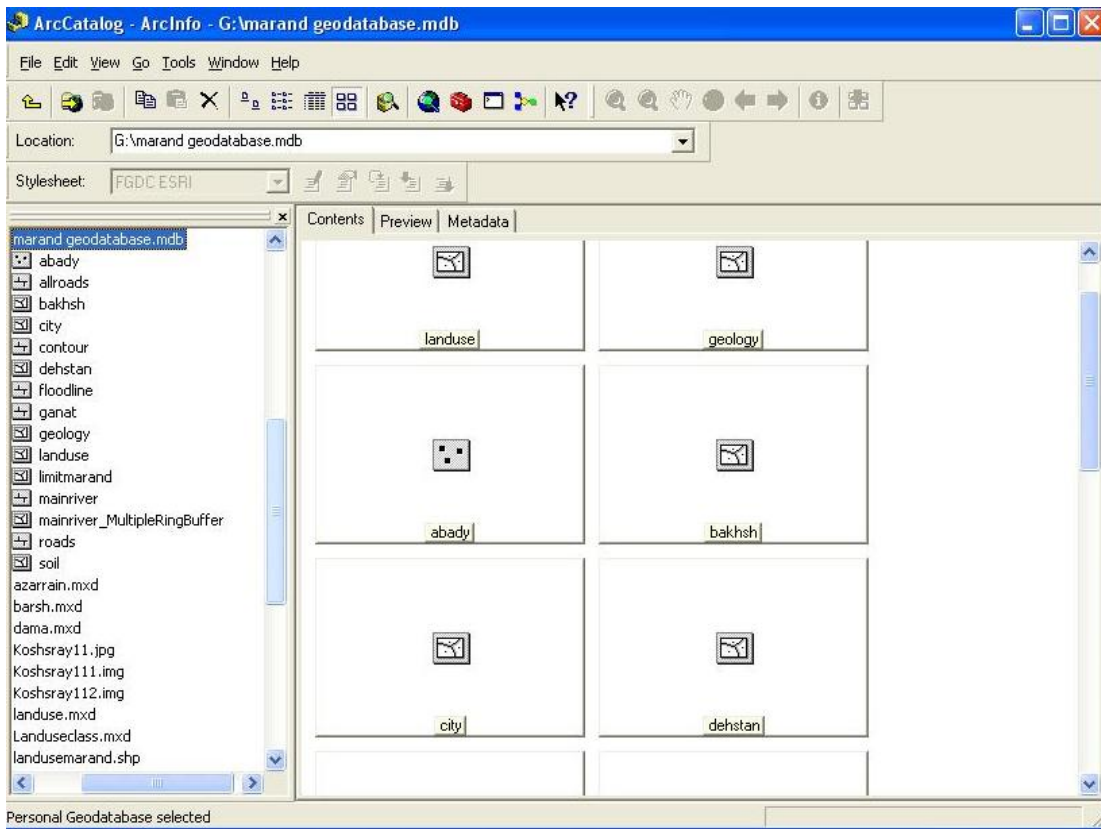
ArcCatalog - ArcInfo - G:\marand geodatabase.mdb

File Edit View Go Tools Window Help

Location: G:\marand geodatabase.mdb

Stylesheet: FGDC ESRI

marand geodatabase.mdb
abady
allroads
bakhsh
city
contour
dehstan
floodline
ganat
geology
landuse
limitmarand
mainriver
mainriver_MultipleRingBuffer
roads
soil
azarrain.mxd
barsh.mxd
dama.mxd
Koshsray11.jpg
Koshsray111.img
Koshsray112.img
landuse.mxd
Landuseclass.mxd
landusemarand.shp

Contents | Preview | Metadata

landuse
geology
abady
bakhsh
city
dehstan

Personal Geodatabase selected